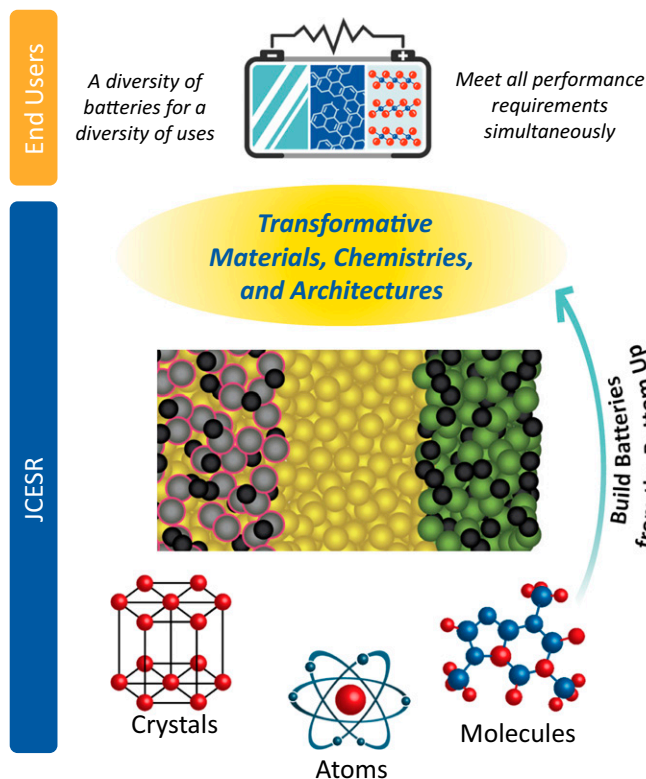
End Users

A diversity of batteries for a diversity of uses

Meet all performance requirements simultaneously

JCESR

Transformative Materials, Chemistries, and Architectures

Build Batteries from the Bottom Up

Crystals

Atoms

Molecules